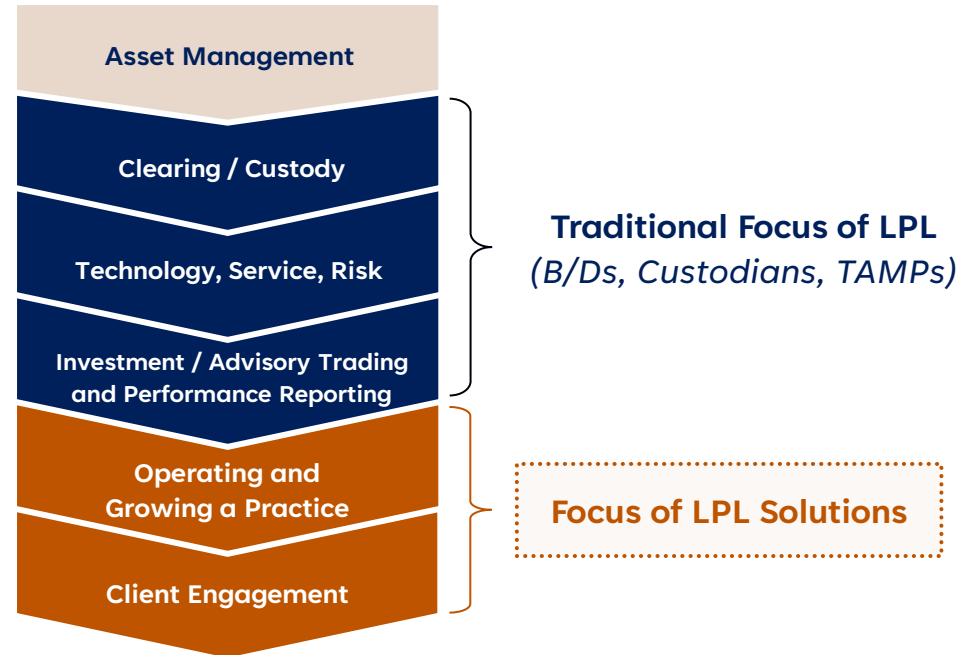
Asset Management

Clearing / Custody

Technology, Service, Risk

Investment / Advisory Trading and Performance Reporting

Operating and Growing a Practice

Client Engagement

Traditional Focus of LPL
(B/Ds, Custodians, TAMPs)

Focus of LPL Solutions